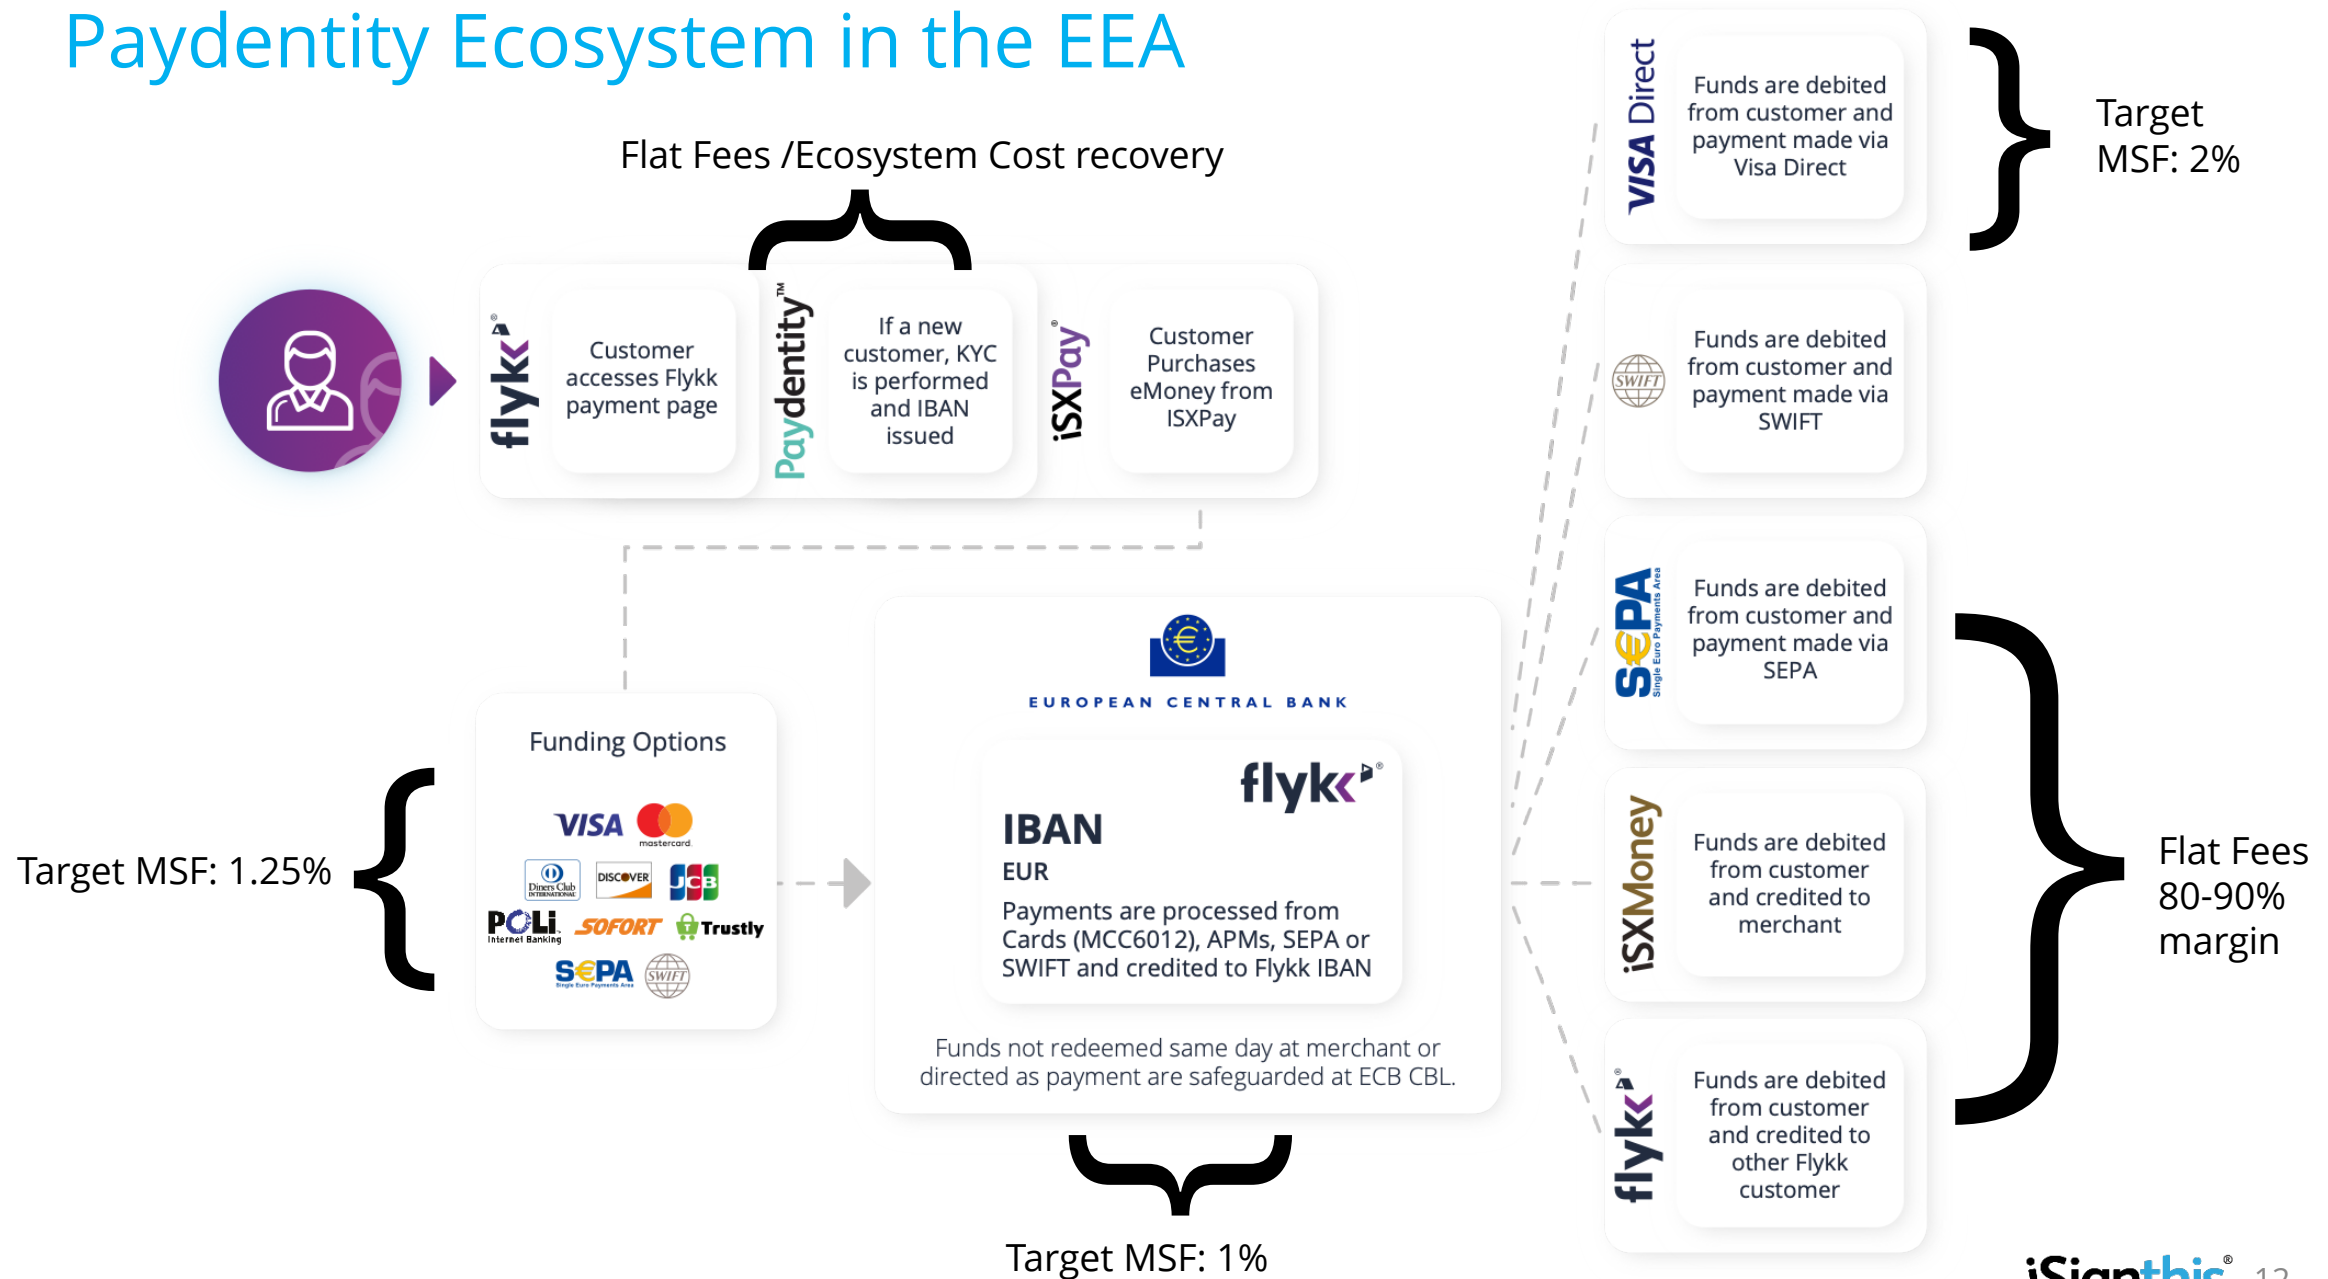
Paydentity Ecosystem in the EEA

Flat Fees /Ecosystem Cost recovery

flykk Customer accesses Flykk payment page

Paydentity™ If a new customer, KYC is performed and IBAN issued

iSXPay Customer Purchases eMoney from ISXPay

Funding Options

VISA mastercard Diners Club International DISCOVER JCB POLi Internet Banking SOFORT Trustly SEPA Single Euro Payments Area SWIFT

Target MSF: 1.25%

EUROPEAN CENTRAL BANK

flykk

IBAN

EUR

Payments are processed from Cards (MCC6012), APMs, SEPA or SWIFT and credited to Flykk IBAN

Funds not redeemed same day at merchant or directed as payment are safeguarded at ECB CBL.

Target MSF: 1%

VISA Direct Funds are debited from customer and payment made via Visa Direct

Target MSF: 2%

SWIFT Funds are debited from customer and payment made via SWIFT

SEPA Single Euro Payments Area Funds are debited from customer and payment made via SEPA

iSXMoney Funds are debited from customer and credited to merchant

flykk Funds are debited from customer and credited to other Flykk customer

Flat Fees 80-90% margin

iSignthis® 12